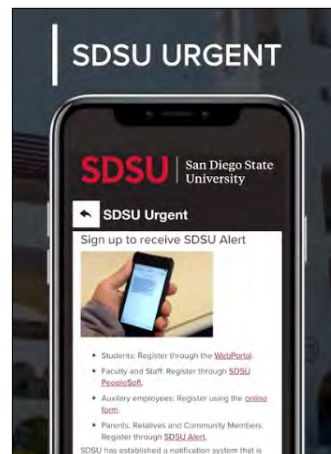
SDSU URGENT

SDSU | San Diego State University

SDSU Urgent

Sign up to receive SDSU Alert

- Students: Register through the WebPortal.
- Faculty and Staff: Register through SDSU PeopleSoft.
- Auxiliary employees: Register using the online form.
- Parents, Relatives and Community Members: Register through SDSU Alert.

SDSU has established a notification system that is